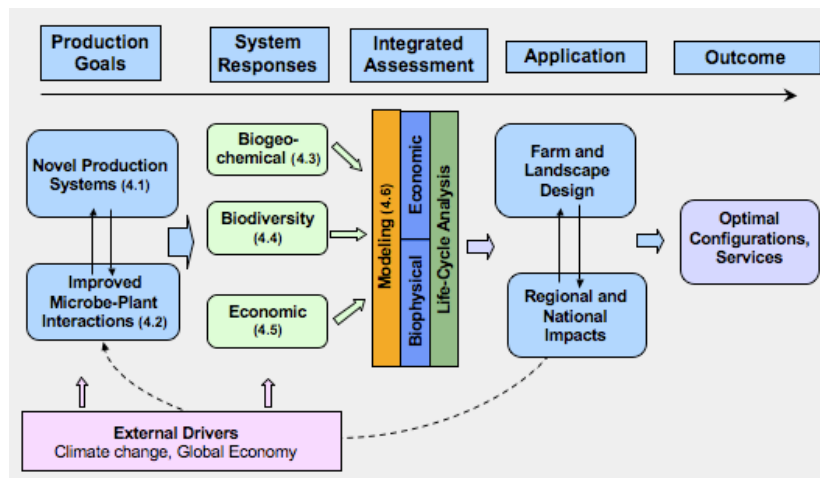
Production Goals

System Responses

Integrated Assessment

Application

Outcome

Novel Production Systems (4.1)

Improved Microbe-Plant Interactions (4.2)

Biogeo-chemical (4.3)

Biodiversity (4.4)

Economic (4.5)

Modeling (4.6)

Economic

Biophysical

Life-Cycle Analysis

Farm and Landscape Design

Regional and National Impacts

Optimal Configurations, Services

External Drivers
Climate change, Global Economy